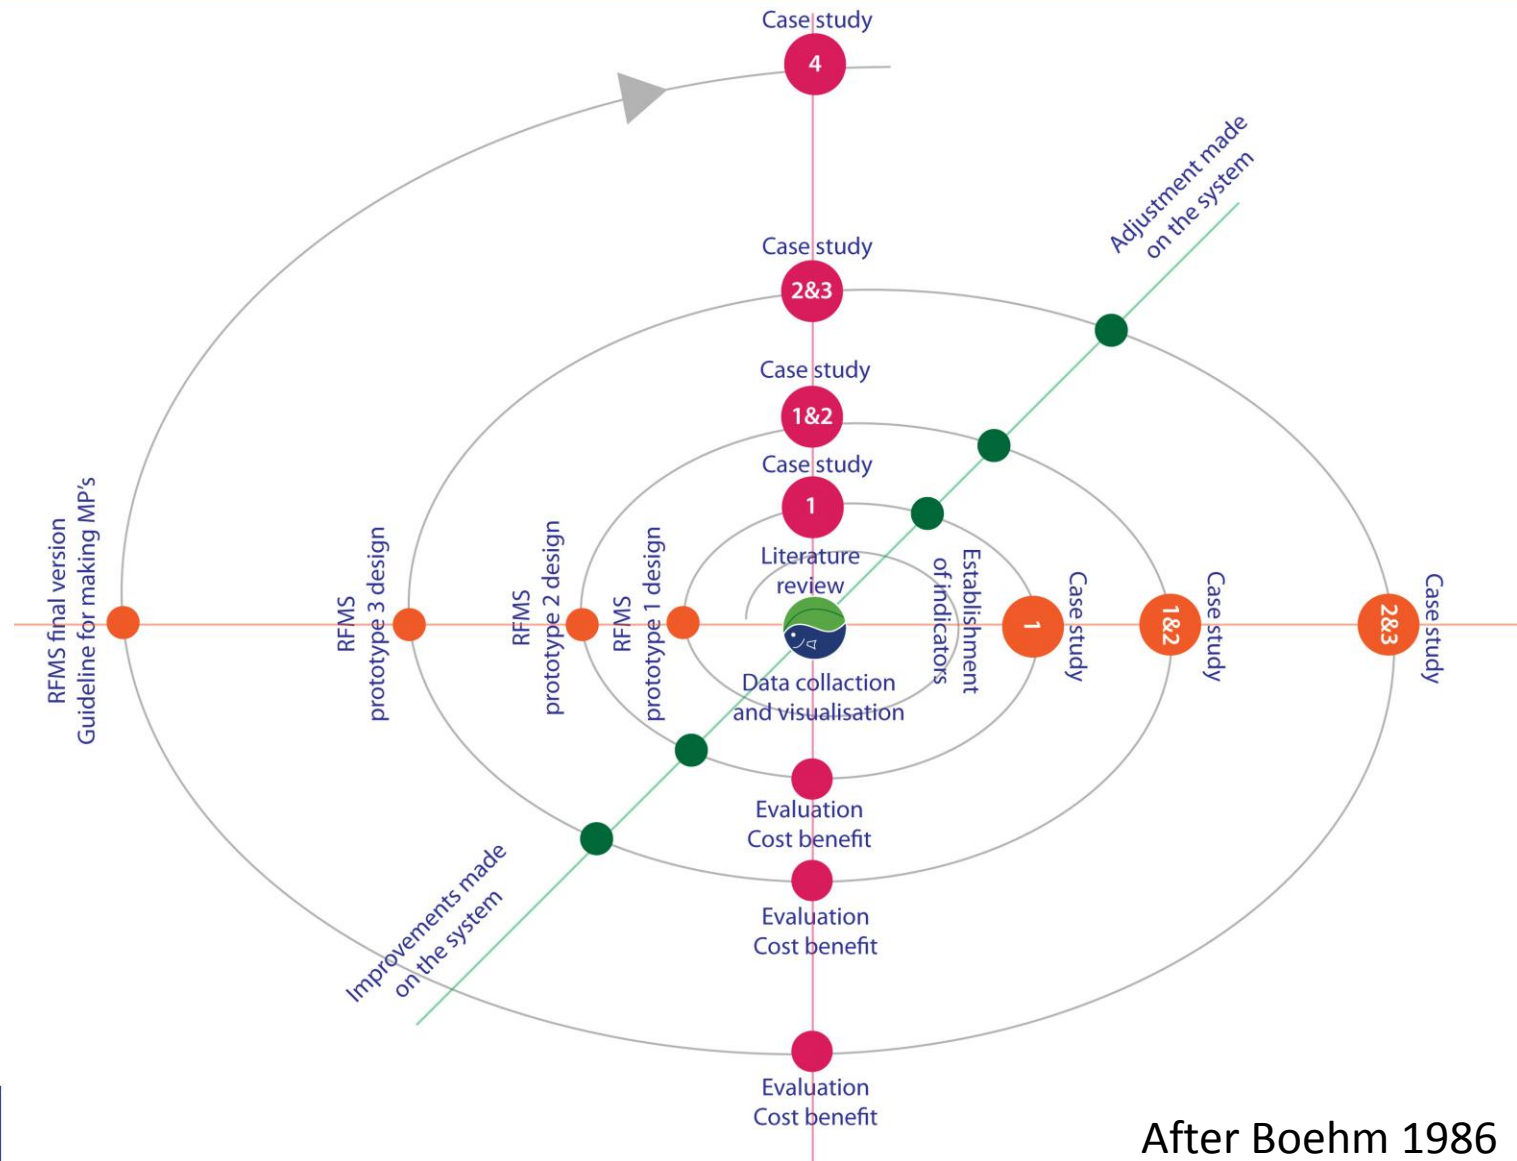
Case study
4

Adjustment made on the system

Case study
2&3

Case study
1&2

Case study
1

Literature review

RFMS final version
Guideline for making MP's

RFMS prototype 3 design

RFMS prototype 2 design

RFMS prototype 1 design

Establishment of indicators

1
Case study

1&2
Case study

2&3
Case study

Data collaction and visualisation

Evaluation
Cost benefit

Improvements made on the system

Evaluation
Cost benefit

Evaluation
Cost benefit

After Boehm 1986